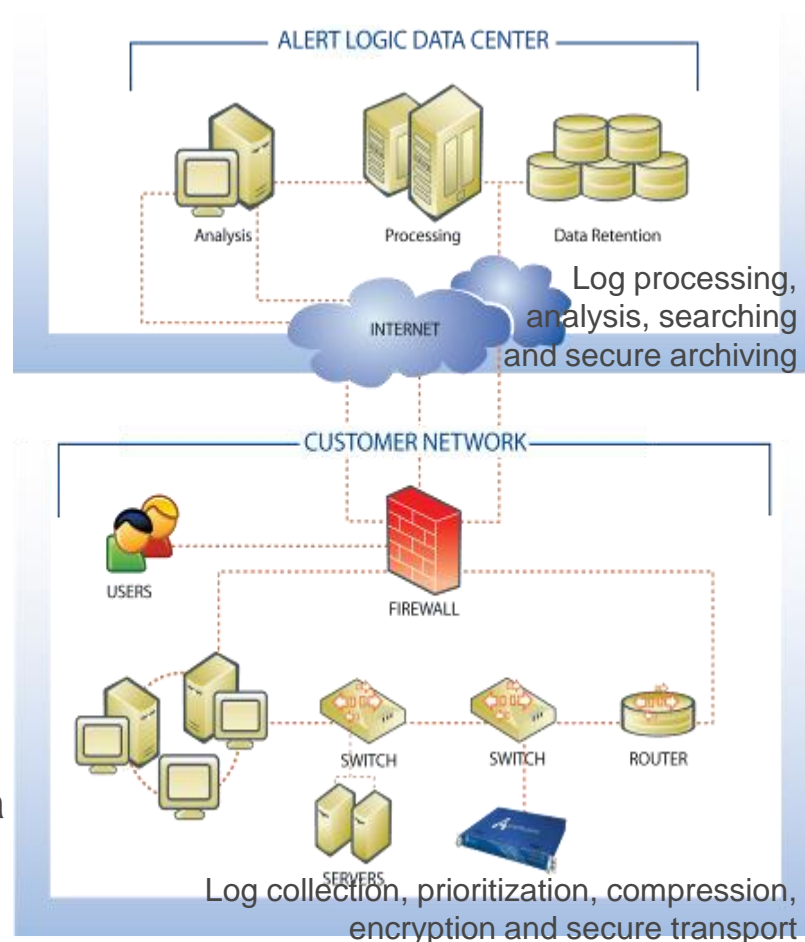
ALERT LOGIC DATA CENTER

Analysis

Processing

Data Retention

Log processing, analysis, searching and secure archiving

INTERNET

CUSTOMER NETWORK

USERS

FIREWALL

SWITCH

SWITCH

ROUTER

SERVERS

Log collection, prioritization, compression, encryption and secure transport